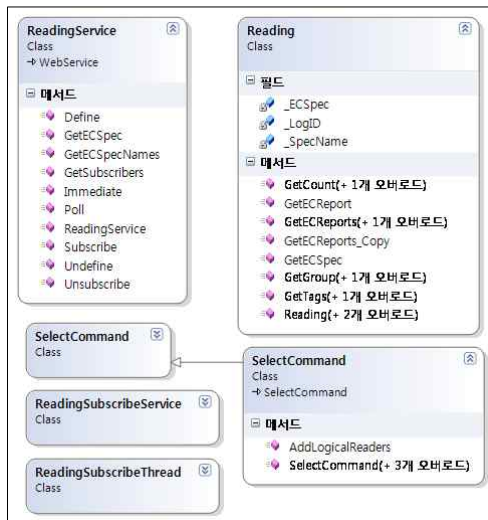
ReadingService
Class
→ WebService

메서드
Define
GetECSpec
GetECSpecNames
GetSubscribers
Immediate
Poll
ReadingService
Subscribe
Undefine
Unsubscribe

Reading
Class

필드
_ECSpec
_LogID
_SpecName

메서드
GetCount(+ 1개 오버로드)
GetECReport
GetECReports(+ 1개 오버로드)
GetECReports_Copy
GetECSpec
GetGroup(+ 1개 오버로드)
GetTags(+ 1개 오버로드)
Reading(+ 2개 오버로드)

SelectCommand
Class

ReadingSubscribeService
Class

ReadingSubscribeThread
Class

SelectCommand
Class
→ SelectCommand

메서드
AddLogicalReaders
SelectCommand(+ 3개 오버로드)